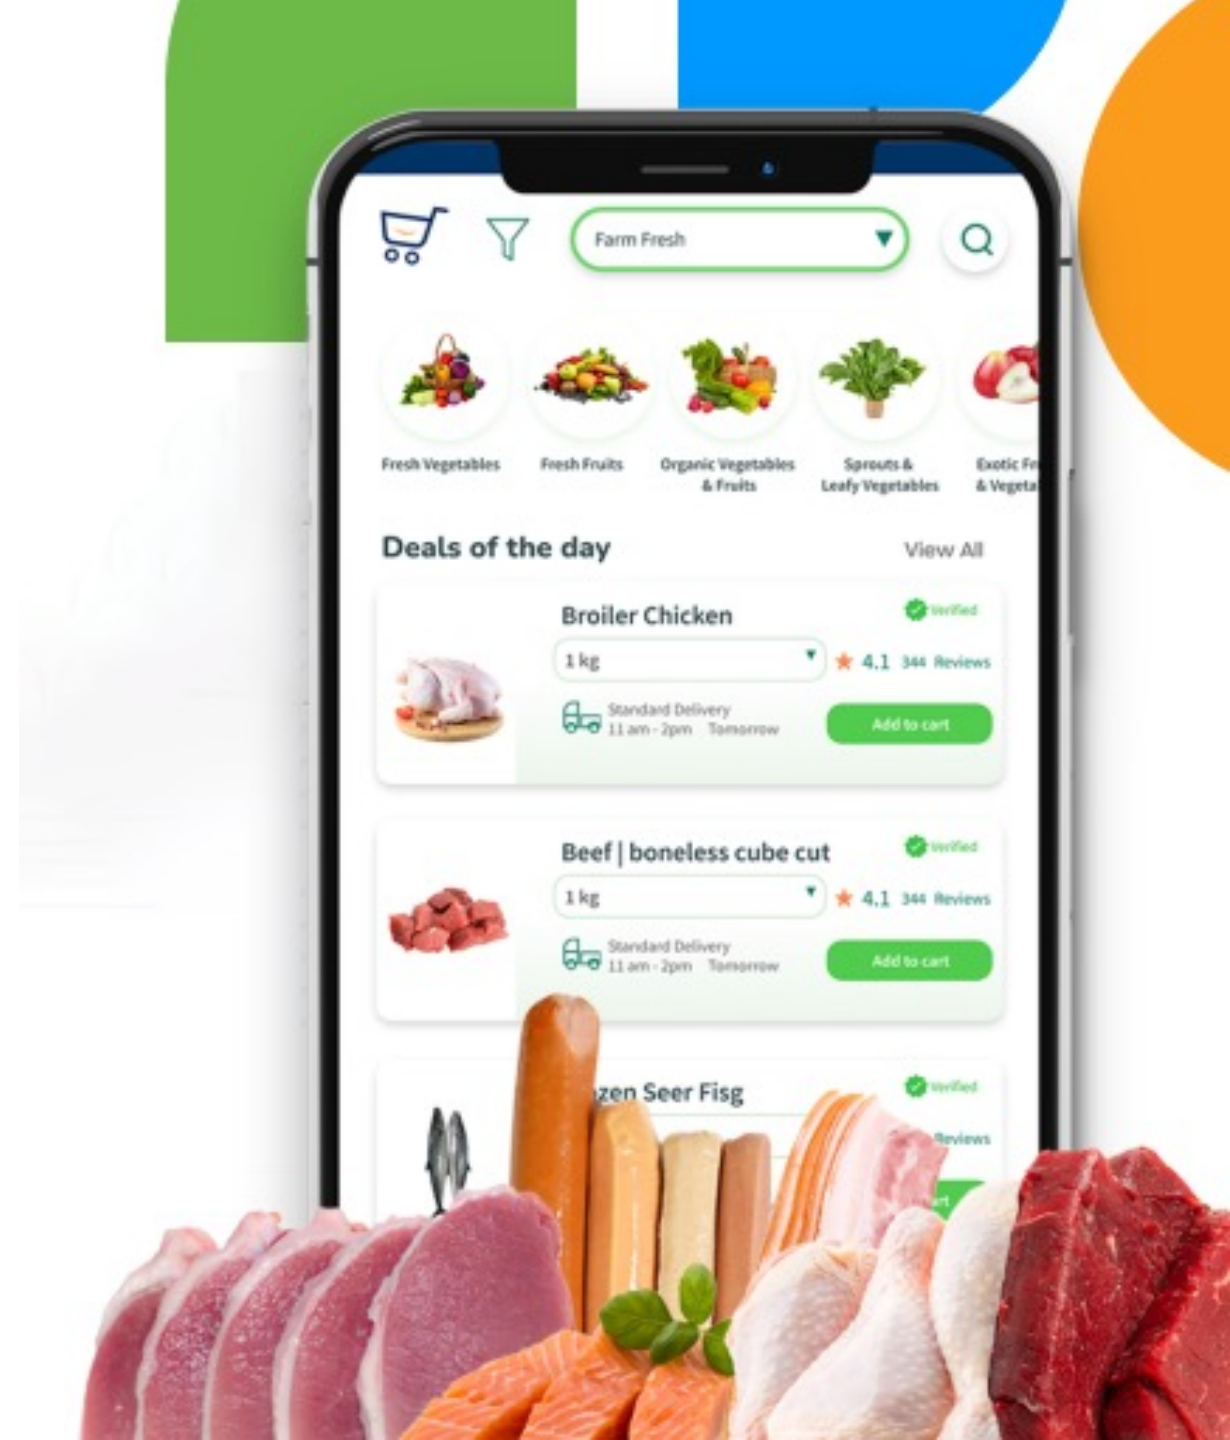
Farm Fresh

Fresh Vegetables

Fresh Fruits

Organic Vegetables & Fruits

Sprouts & Leafy Vegetables

Exotic Fr & Vegeta

Deals of the day

View All

Broiler Chicken

Verified

1 kg

4.1 344 Reviews

Standard Delivery 11 am - 2pm Tomorrow

Add to cart

Beef | boneless cube cut

Verified

1 kg

4.1 344 Reviews

Standard Delivery 11 am - 2pm Tomorrow

Add to cart

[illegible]zen Seer Fisg

Verified

Reviews